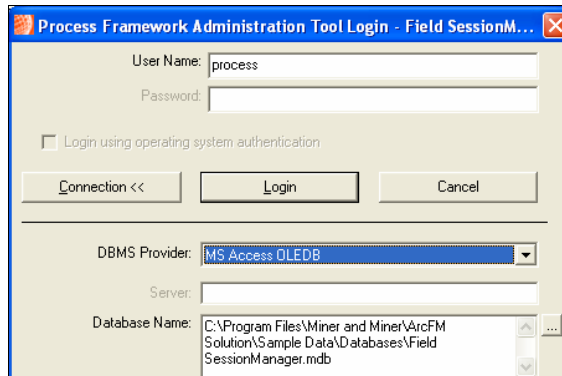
Process Framework Administration Tool Login - Field SessionM...

User Name: process

Password:

Login using operating system authentication

Connection <<

Login

Cancel

DBMS Provider: MS Access OLEDB

Server:

Database Name: C:\Program Files\Miner and Miner\ArcFM Solution\Sample Data\Databases\Field SessionManager.mdb

...